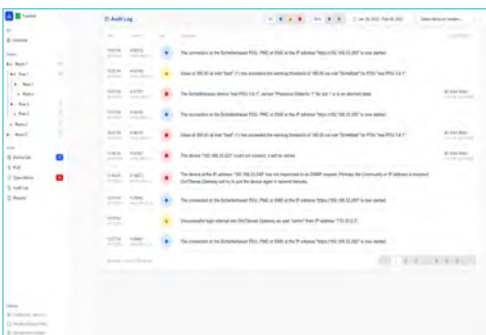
Trueblue

Audit Log

The connection to the Schleifenbauer PDU, PMC or EMS at the IP address "https://192.168.33.200" is now started.

Value of 300.00 at field "load" (1) has exceeded the warning threshold of 180.00 on rule "Schleifbad" for PDU "test PDU 3.6.1".

The Schleifenbauer device "test PDU 3.6.1", sensor "Presence Detector 1" for slot 1 is in an alarmed state.

The connection to the Schleifenbauer PDU, PMC or EMS at the IP address "https://192.168.33.200" is now started.

Value of 300.00 at field "load" (1) has exceeded the warning threshold of 180.00 on rule "Schleifbad" for PDU "test PDU 3.6.1".

The device "192.168.33.223" could not connect, it will be retried.

The device at the IP address "192.168.33.248" has not responded to an SNMP request. Perhaps the Community or IP address is incorrect. DirkTonner Gateway will try to poll the device again in several minutes.

The connection to the Schleifenbauer PDU, PMC or EMS at the IP address "https://192.168.33.200" is now started.

The connection to the Schleifenbauer PDU, PMC or EMS at the IP address "https://192.168.33.200" is now started.

Unsuccessful login attempt into DirkTonner Gateway as user "admin" from IP address "172.20.0.2".

The connection to the Schleifenbauer PDU, PMC or EMS at the IP address "https://192.168.33.200" is now started.